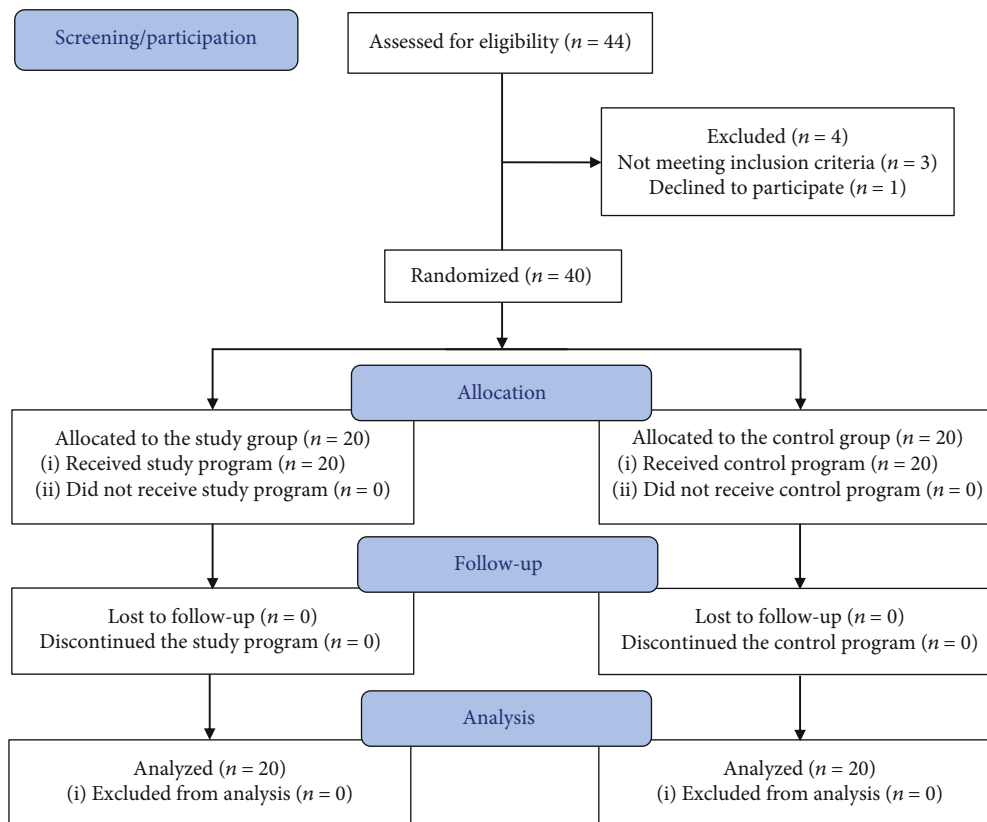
Screening/participation

Assessed for eligibility ($n = 44$)

Excluded ($n = 4$)
Not meeting inclusion criteria ($n = 3$)
Declined to participate ($n = 1$)

Randomized ($n = 40$)

Allocation

Allocated to the study group ($n = 20$)
(i) Received study program ($n = 20$)
(ii) Did not receive study program ($n = 0$)

Allocated to the control group ($n = 20$)
(i) Received control program ($n = 20$)
(ii) Did not receive control program ($n = 0$)

Follow-up

Lost to follow-up ($n = 0$)
Discontinued the study program ($n = 0$)

Lost to follow-up ($n = 0$)
Discontinued the control program ($n = 0$)

Analysis

Analyzed ($n = 20$)
(i) Excluded from analysis ($n = 0$)

Analyzed ($n = 20$)
(i) Excluded from analysis ($n = 0$)